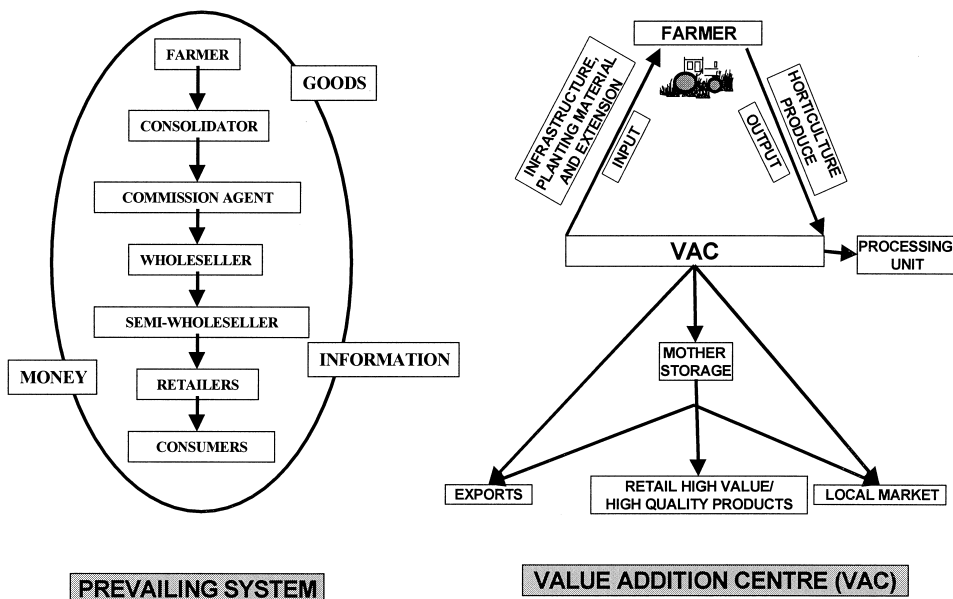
FARMER

GOODS

CONSOLIDATOR

COMMISSION AGENT

WHOLESELLER

SEMI-WHOLESELLER

INFORMATION

MONEY

RETAILERS

CONSUMERS

PREVAILING SYSTEM

FARMER

INFRASTRUCTURE, PLANTING MATERIAL AND EXTENSION

INPUT

OUTPUT

HORTICULTURE PRODUCE

VAC

PROCESSING UNIT

MOTHER STORAGE

EXPORTS

RETAIL HIGH VALUE/ HIGH QUALITY PRODUCTS

LOCAL MARKET

VALUE ADDITION CENTRE (VAC)